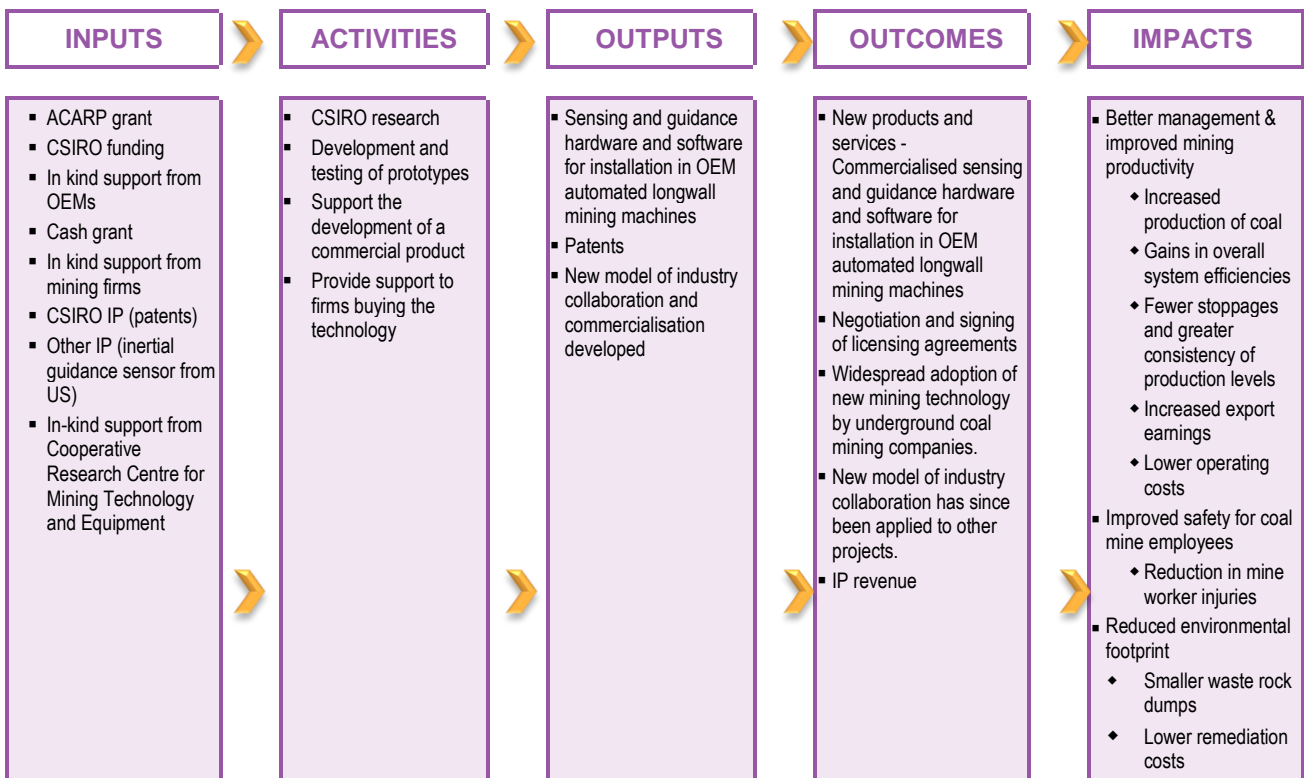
INPUTS

ACTIVITIES

OUTPUTS

OUTCOMES

IMPACTS

▪ ACARP grant
▪ CSIRO funding
▪ In kind support from OEMs
▪ Cash grant
▪ In kind support from mining firms
▪ CSIRO IP (patents)
▪ Other IP (inertial guidance sensor from US)
▪ In-kind support from Cooperative Research Centre for Mining Technology and Equipment

▪ CSIRO research
▪ Development and testing of prototypes
▪ Support the development of a commercial product
▪ Provide support to firms buying the technology

▪ Sensing and guidance hardware and software for installation in OEM automated longwall mining machines
▪ Patents
▪ New model of industry collaboration and commercialisation developed

▪ New products and services - Commercialised sensing and guidance hardware and software for installation in OEM automated longwall mining machines
▪ Negotiation and signing of licensing agreements
▪ Widespread adoption of new mining technology by underground coal mining companies.
▪ New model of industry collaboration has since been applied to other projects.
▪ IP revenue

▪ Better management & improved mining productivity
◆ Increased production of coal
◆ Gains in overall system efficiencies
◆ Fewer stoppages and greater consistency of production levels
◆ Increased export earnings
◆ Lower operating costs
▪ Improved safety for coal mine employees
◆ Reduction in mine worker injuries
▪ Reduced environmental footprint
◆ Smaller waste rock dumps
◆ Lower remediation costs